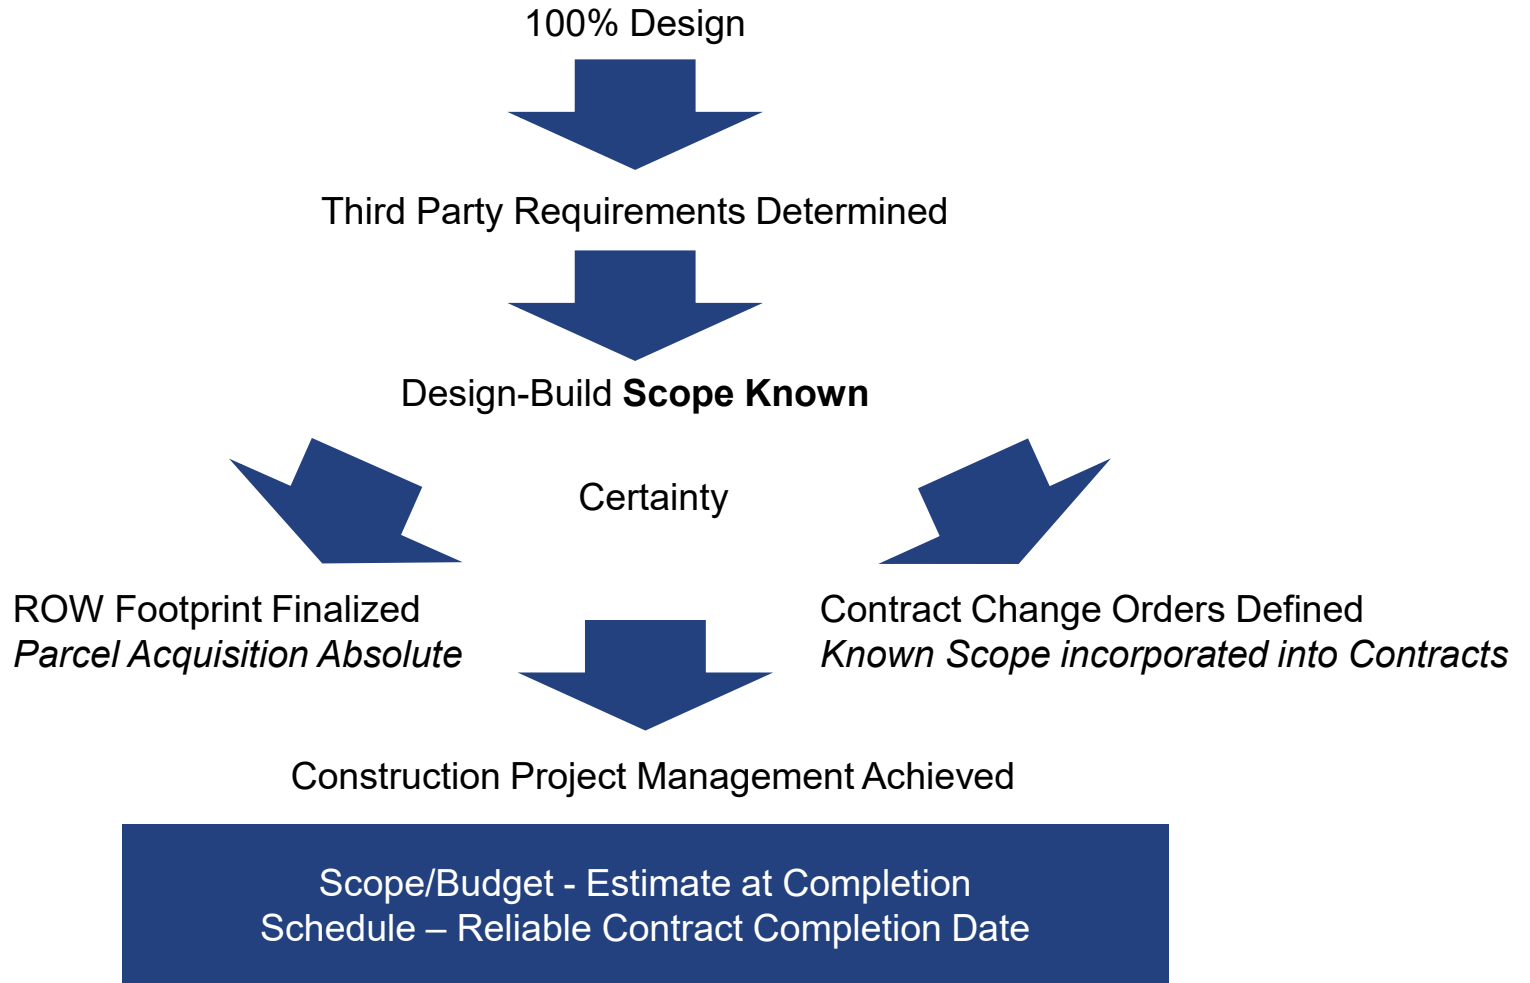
100% Design

Third Party Requirements Determined

Design-Build **Scope Known**

Certainty

ROW Footprint Finalized
*Parcel Acquisition Absolute*

Contract Change Orders Defined
*Known Scope incorporated into Contracts*

Construction Project Management Achieved

Scope/Budget - Estimate at Completion
Schedule – Reliable Contract Completion Date